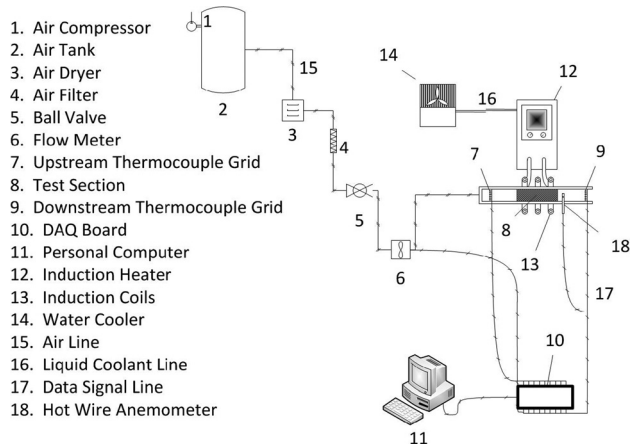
1. Air Compressor
2. Air Tank
3. Air Dryer
4. Air Filter
5. Ball Valve
6. Flow Meter
7. Upstream Thermocouple Grid
8. Test Section
9. Downstream Thermocouple Grid
10. DAQ Board
11. Personal Computer
12. Induction Heater
13. Induction Coils
14. Water Cooler
15. Air Line
16. Liquid Coolant Line
17. Data Signal Line
18. Hot Wire Anemometer

1
2
15
14
12
16
3
4
7
9
5
8
13
18
6
17
10
11